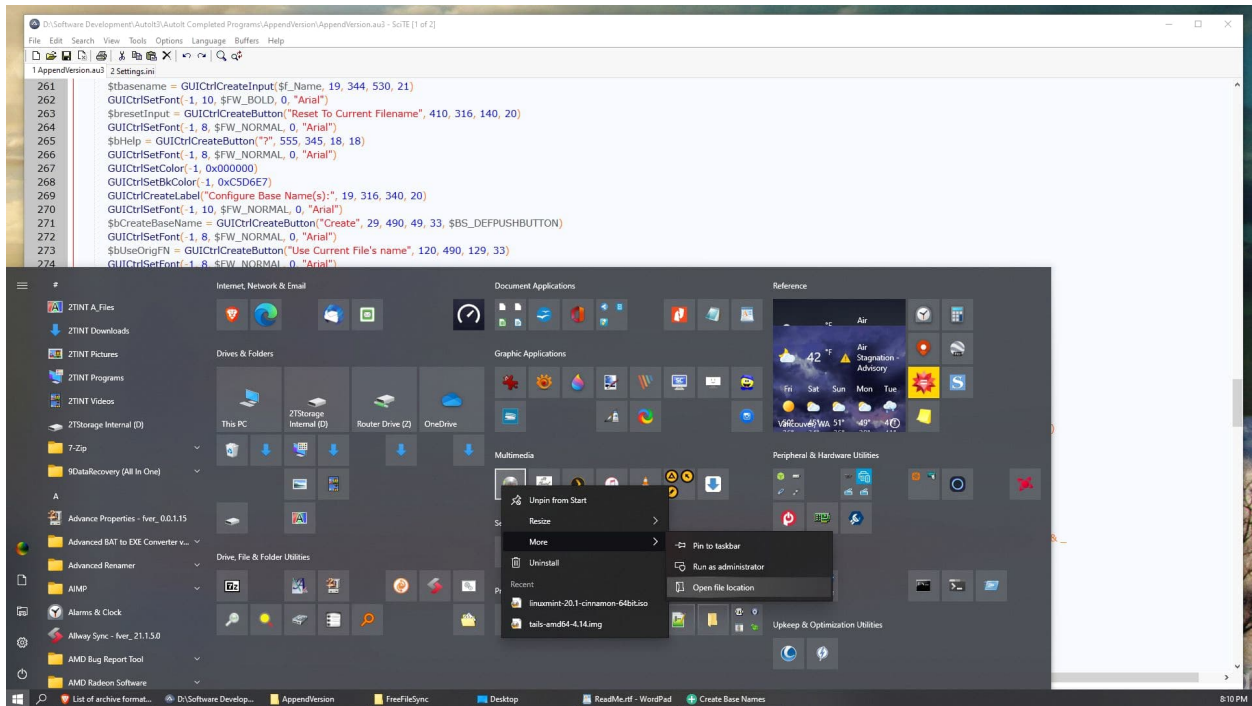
D:\Software Development\AutoIt3\AutoIt Completed Programs\AppendVersion\AppendVersion.au3 - SciTE [1 of 2]
File Edit Search View Tools Options Language Buffers Help
1 AppendVersion.au3 2 Settings.ini

261 $tbasename = GUICtrlCreateInput($f_Name, 19, 344, 530, 21)
262 GUICtrlSetFont(-1, 10, $FW_BOLD, 0, "Arial")
263 $bresetInput = GUICtrlCreateButton("Reset To Current Filename", 410, 316, 140, 20)
264 GUICtrlSetFont(-1, 8, $FW_NORMAL, 0, "Arial")
265 $bHelp = GUICtrlCreateButton("?", 555, 345, 18, 18)
266 GUICtrlSetFont(-1, 8, $FW_NORMAL, 0, "Arial")
267 GUICtrlSetColor(-1, 0x000000)
268 GUICtrlSetBkColor(-1, 0xC5D6E7)
269 GUICtrlCreateLabel("Configure Base Name(s):", 19, 316, 340, 20)
270 GUICtrlSetFont(-1, 10, $FW_NORMAL, 0, "Arial")
271 $bCreateBaseName = GUICtrlCreateButton("Create", 29, 490, 49, 33, $BS_DEFPUSHBUTTON)
272 GUICtrlSetFont(-1, 8, $FW_NORMAL, 0, "Arial")
273 $bUseOrigFN = GUICtrlCreateButton("Use Current File's name", 120, 490, 129, 33)
274 GUICtrlSetFont(-1, 8, $FW_NORMAL, 0, "Arial")

#
2TINT A_Files
2TINT Downloads
2TINT Pictures
2TINT Programs
2TINT Videos
2TStorage Internal (D)
7-Zip
9DataRecovery (All In One)
A
Advance Properties - fver_0.0.1.15
Advanced BAT to EXE Converter v...
Advanced Renamer
AIMP
Alarms & Clock
Allway Sync - fver_21.1.5.0
AMD Bug Report Tool
AMD Radeon Software

Internet, Network & Email
Drives & Folders
This PC
2TStorage Internal (D)
Router Drive (Z)
OneDrive
Drive, File & Folder Utilities

Document Applications
Graphic Applications
Multimedia

Reference
Air
42 °F
Air Stagnation - Advisory
Fri Sat Sun Mon Tue
Vancouver, WA 51° 49° 40°
Peripheral & Hardware Utilities
Upkeep & Optimization Utilities

Unpin from Start
Resize
More
Uninstall
Recent
linuxmint-20.1-cinnamon-64bit.iso
tails-amd64-4.14.img

Pin to taskbar
Run as administrator
Open file location

List of archive format...
D:\Software Develop...
AppendVersion
FreeFileSync
Desktop
ReadMe.rtf - WordPad
Create Base Names
8:10 PM